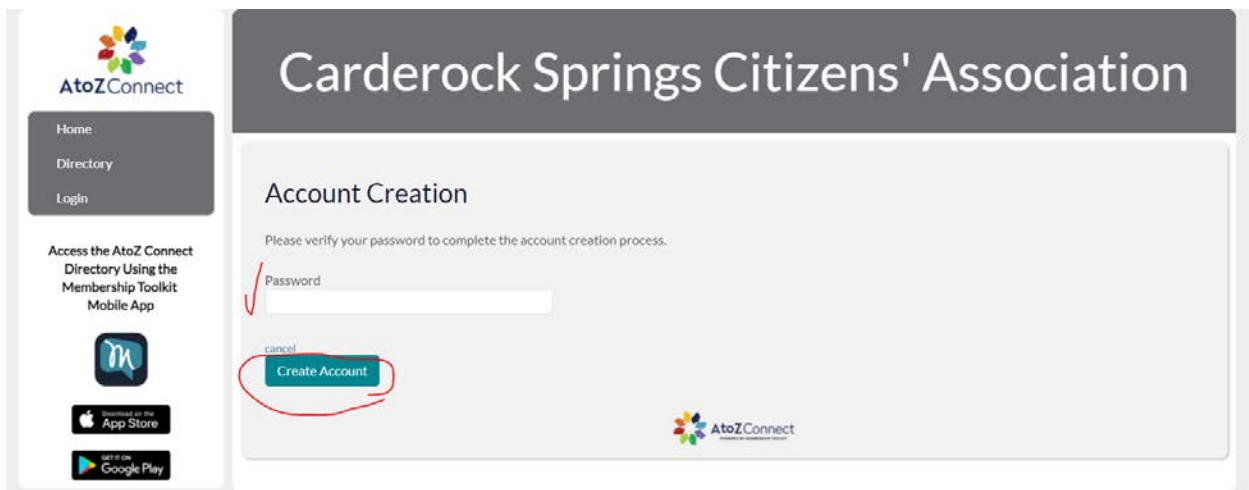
AtoZConnect

Home
Directory
Login

Access the AtoZ Connect Directory Using the Membership Toolkit Mobile App

Download on the App Store

GET IT ON Google Play

Carderock Springs Citizens' Association

Account Creation

Please verify your password to complete the account creation process.

Password

cancel

Create Account

AtoZConnect